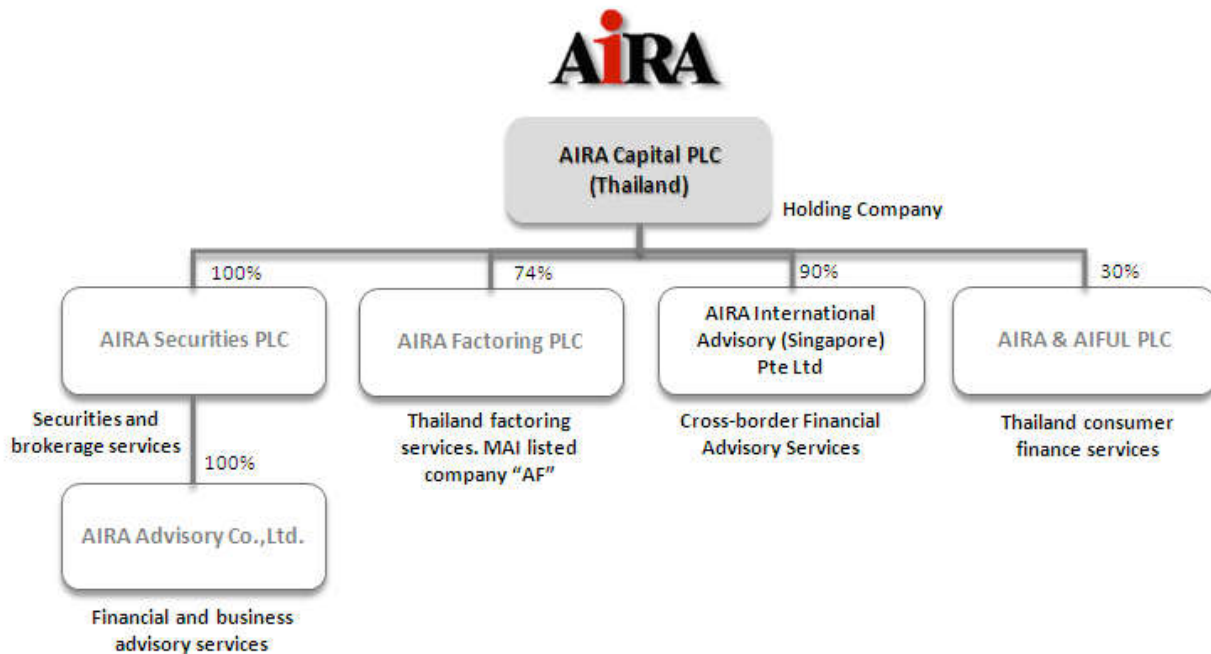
AIRA

AIRA Capital PLC (Thailand)

Holding Company

100%

74%

90%

30%

AIRA Securities PLC

AIRA Factoring PLC

AIRA International Advisory (Singapore) Pte Ltd

AIRA & AIFUL PLC

Securities and brokerage services

Thailand factoring services. MAI listed company "AF"

Cross-border Financial Advisory Services

Thailand consumer finance services

100%

AIRA Advisory Co.,Ltd.

Financial and business advisory services